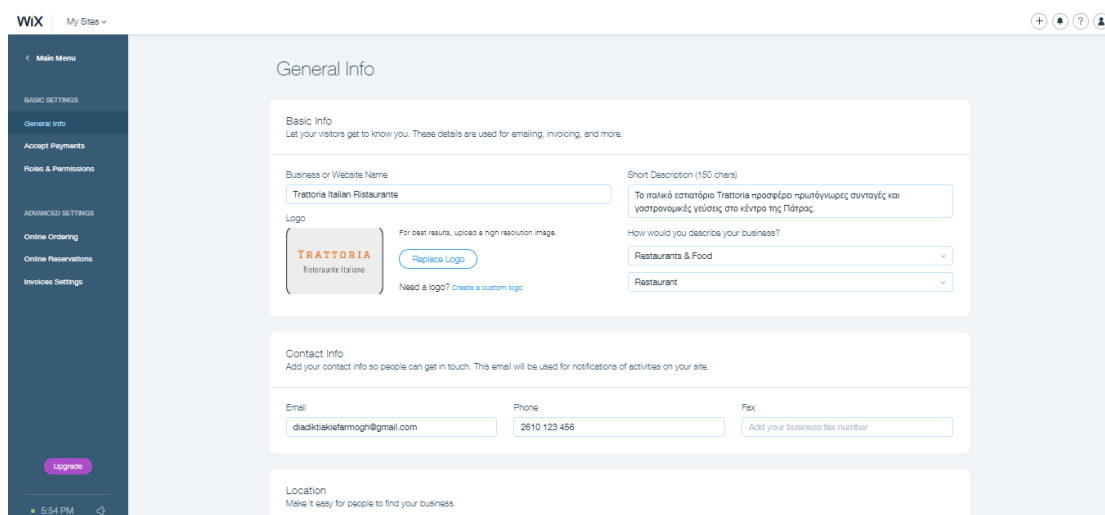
WiX My Sites

< Main Menu

BASIC SETTINGS
General Info
Accept Payments
Roles & Permissions

ADVANCED SETTINGS
Online Ordering
Online Reservations
Invoices Settings

Upgrade

5:54 PM

General Info

Basic Info
Let your visitors get to know you. These details are used for emailing, invoicing, and more.

Business or Website Name
Trattoria Italian Ristaurante

Logo

TRATTORIA
Ristorante Italiano

For best results, upload a high resolution image.
Replace Logo
Need a logo? Create a custom logo

Short Description (150 chars)
Το ιταλικό εστιατόριο Trattoria προσφέρει πρωτόγνωρες συνταγές και γαστρονομικές γεύσεις στο κέντρο της Πάτρας.

How would you describe your business?
Restaurants & Food
Restaurant

Contact Info
Add your contact info so people can get in touch. This email will be used for notifications of activities on your site.

Email
diadiktiakiefarmogh@gmail.com

Phone
2610 123 456

Fax
Add your business fax number

Location
Make it easy for people to find your business.